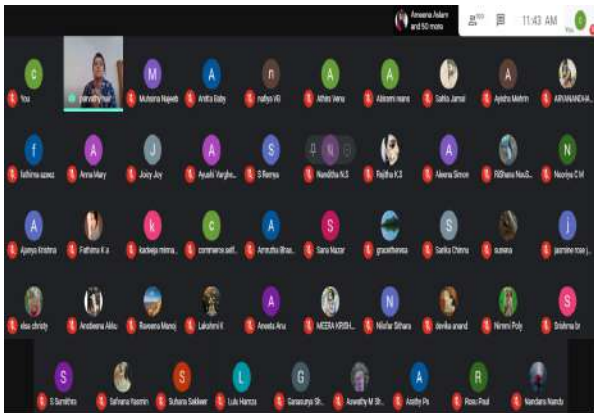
Ameena Aslam and 50 more

11:43 AM

You

C
You

parvathy nair

M
Mubeena Najeeb

A
Anitta Baby

n
nafiya VR

A
Athira Venu

A
Abirami mano

Sahla Jamal

A
Ayisha Mehrin

AIRVANANDHA

f
fathima sawez

A
Anna Mary

J
Joicy Joy

A
Ayushi Varghe...

S
S Remya

Nanditha N.S

Rajitha K.S

A
Aleena Simon

Ridhana Nus...

N
Neoriya C M

A
Ajanya Krishna

Fathima K a

k
kadeeja mirna...

c
commerce self...

A
Amrutha Bhas...

S
Sana Nazar

gracetheresa

S
Sarika Chinnu

sureera

j
jasmine rose j...

elsa christy

Anatleena Akku

Raveena Manoj

Lakshmi K

A
Aneeta Anu

MEERA KRISH...

N
Nilofar Sithara

devika anand

Nimmi Poly

S
Srishma br

S
S Sumithra

Safrana Yasmin

S
Suhana Sakeer

L
Lulu Hamza

G
Ganasurya Sh...

Aswathy M Sh...

A
Anitha Ps

R
Rosu Paul

Nandana Nandu